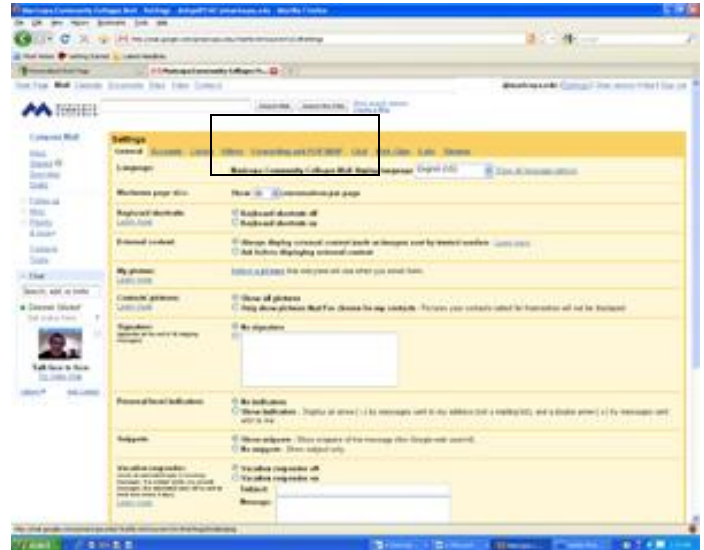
Maricopa Community Colleges Mail - Settings - Mozilla Firefox

File Edit View History Bookmarks Tools Help

Maricopa Community Colleges M...

Compose Mail

Inbox
Starred
Sent Mail
Drafts

Contacts
Tasks

Chat

Settings

General Accounts Labels Filters Forwarding and POP/IMAP Chat Web Clips Labs Themes

Language: Maricopa Community Colleges Mail display language: English (US)

Maximum page size: Show 50 conversations per page

Keyboard shortcuts: Keyboard shortcuts off / Keyboard shortcuts on

External content: Always display external content (such as images) sent by trusted senders / Ask before displaying external content

My picture:

Contacts' pictures: Show all pictures / Only show pictures that I've chosen for my contacts

Signature: No signature

Personal level indicators: No indicators / Show indicators

Snippets: Show snippets / No snippets

Vacation responder: Vacation responder off / Vacation responder on
Subject:
Message:

Talk face to face

start